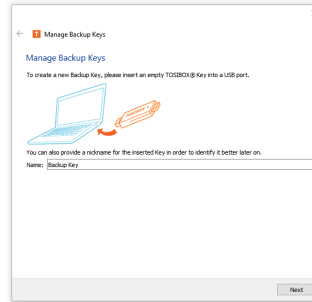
Manage Backup Keys

Manage Backup Keys

To create a new Backup Key, please insert an empty TOSIBOX® Key into a USB port.

You can also provide a nickname for the inserted Key in order to identify it better later on.

Name: Backup Key

Next